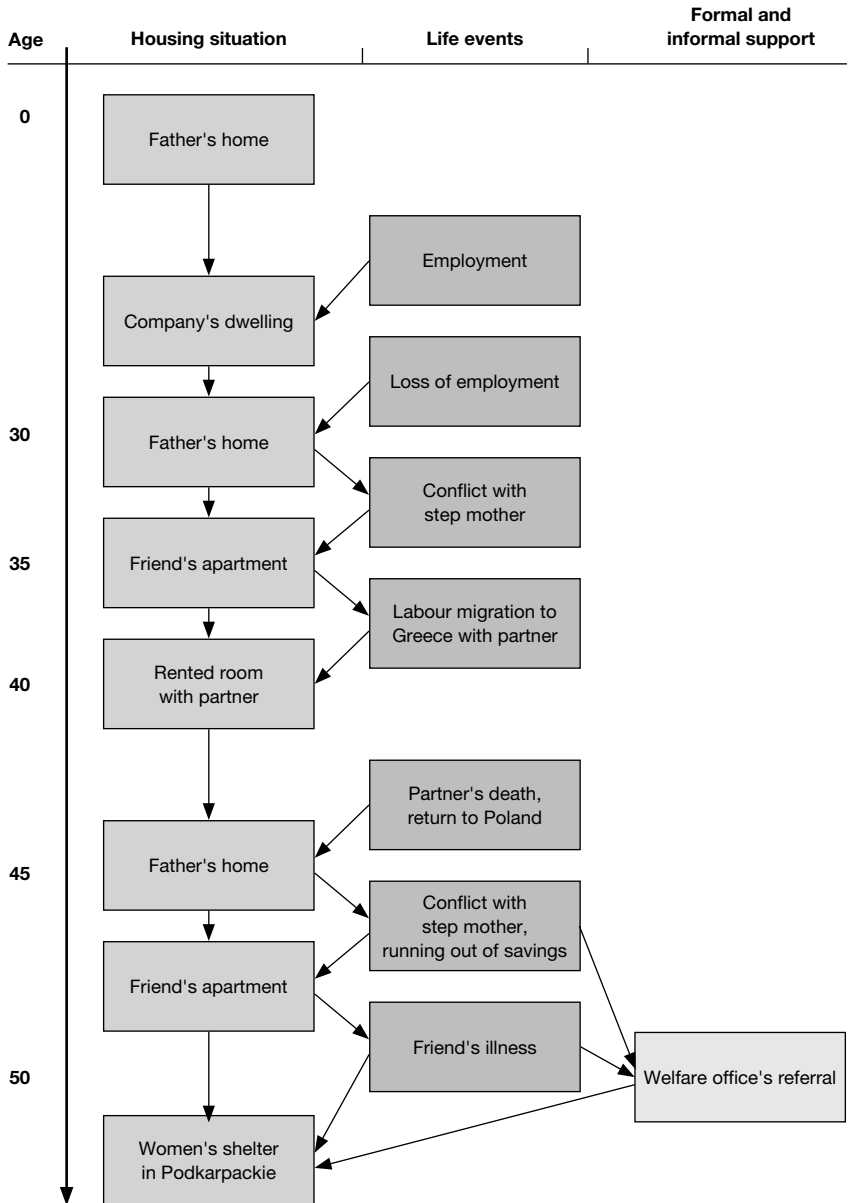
Age

Housing situation

Life events

Formal and informal support

0

Father's home

Employment

Company's dwelling

Loss of employment

30

Father's home

Conflict with step mother

35

Friend's apartment

Labour migration to Greece with partner

40

Rented room with partner

Partner's death, return to Poland

45

Father's home

Conflict with step mother, running out of savings

Friend's apartment

Friend's illness

50

Welfare office's referral

Women's shelter in Podkarpackie